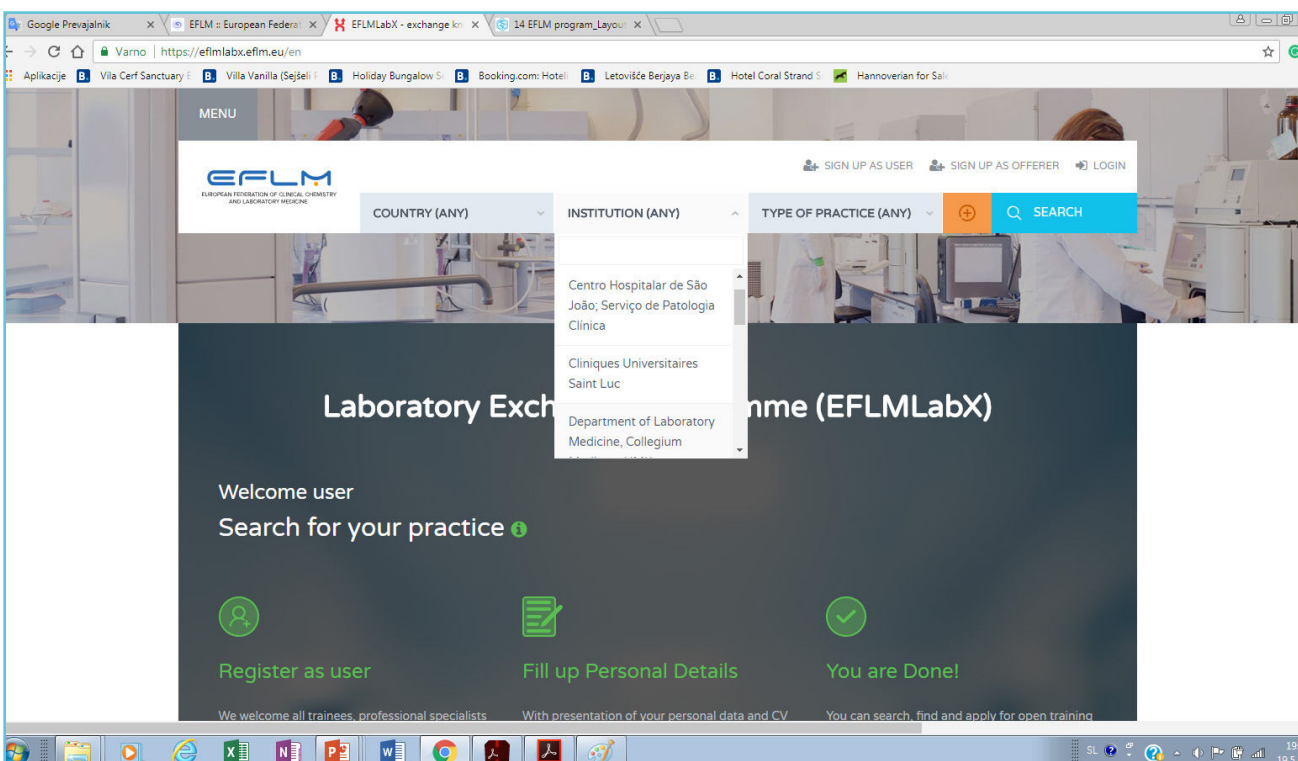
Google Prevajalnik ×
EFLM :: European Federat ×
EFLMLabX - exchange kn ×
14 EFLM program_Layout ×

Varno | https://eflmlabx.eflm.eu/en

Aplikacije
Vila Cerf Sanctuary
Villa Vanilla (Sejšeli)
Holiday Bungalow S
Booking.com: Hotel
Letovišče Berjaya Be
Hotel Coral Strand S
Hannoverian for Sal

MENU

EFLM
EUROPEAN FEDERATION OF CLINICAL CHEMISTRY AND LABORATORY MEDICINE

SIGN UP AS USER
SIGN UP AS OFFERER
LOGIN

COUNTRY (ANY)
INSTITUTION (ANY)
TYPE OF PRACTICE (ANY)
SEARCH

Centro Hospitalar de São João; Serviço de Patologia Clínica

Cliniques Universitaires Saint Luc

Department of Laboratory Medicine, Collegium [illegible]

Laboratory Exch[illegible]mme (EFLMLabX)

Welcome user

Search for your practice

Register as user

Fill up Personal Details

You are Done!

We welcome all trainees, professional specialists

With presentation of your personal data and CV

You can search, find and apply for open training

SL
19